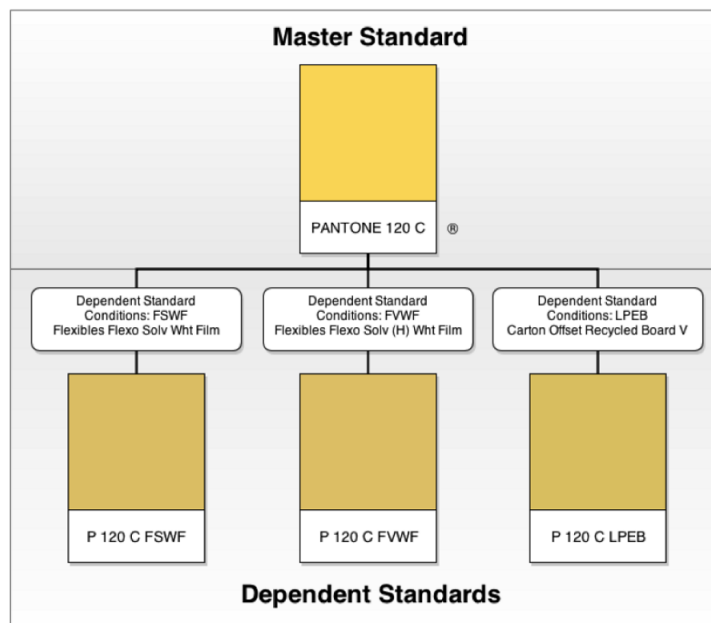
Master Standard

PANTONE 120 C ®

Dependent Standard
Conditions: FSWF
Flexibles Flexo Solv Wht Film

Dependent Standard
Conditions: FVWF
Flexibles Flexo Solv (H) Wht Film

Dependent Standard
Conditions: LPEB
Carton Offset Recycled Board V

P 120 C FSWF

P 120 C FVWF

P 120 C LPEB

Dependent Standards